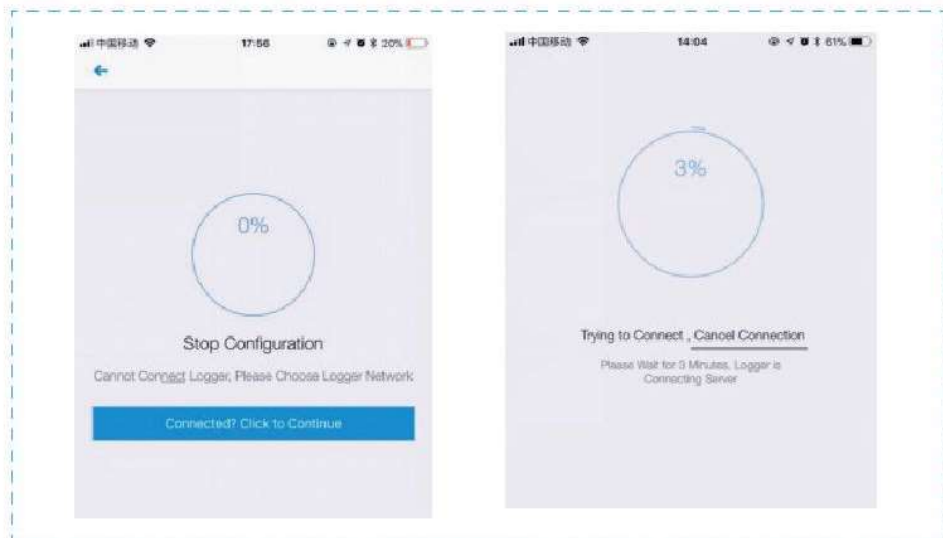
中国移动 17:56 20%

0%

Stop Configuration

Cannot Connect Logger, Please Choose Logger Network

Connected? Click to Continue

中国移动 14:04 61%

3%

Trying to Connect , Cancel Connection

Please Wait for 3 Minutes, Logger is Connecting Server